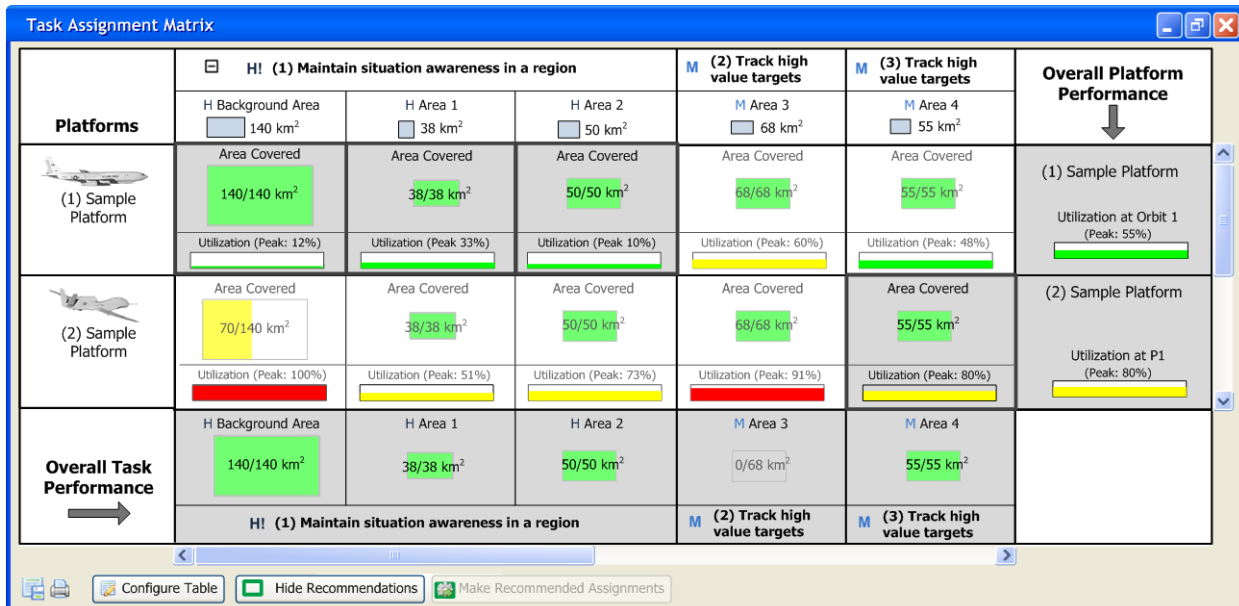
Task Assignment Matrix

| Platforms | H! (1) Maintain situation awareness in a region | | | M (2) Track high value targets | M (3) Track high value targets | Overall Platform Performance |
|---|---|---|---|---|---|---|
| | H Background Area 140 km$^2$ | H Area 1 38 km$^2$ | H Area 2 50 km$^2$ | M Area 3 68 km$^2$ | M Area 4 55 km$^2$ | |
| (1) Sample Platform | Area Covered 140/140 km$^2$ Utilization (Peak: 12%) | Area Covered 38/38 km$^2$ Utilization (Peak 33%) | Area Covered 50/50 km$^2$ Utilization (Peak 10%) | Area Covered 68/68 km$^2$ Utilization (Peak: 60%) | Area Covered 55/55 km$^2$ Utilization (Peak: 48%) | (1) Sample Platform Utilization at Orbit 1 (Peak: 55%) |
| (2) Sample Platform | Area Covered 70/140 km$^2$ Utilization (Peak: 100%) | Area Covered 38/38 km$^2$ Utilization (Peak: 51%) | Area Covered 50/50 km$^2$ Utilization (Peak: 73%) | Area Covered 68/68 km$^2$ Utilization (Peak: 91%) | Area Covered 55/55 km$^2$ Utilization (Peak: 80%) | (2) Sample Platform Utilization at P1 (Peak: 80%) |
| Overall Task Performance | H Background Area 140/140 km$^2$ | H Area 1 38/38 km$^2$ | H Area 2 50/50 km$^2$ | M Area 3 0/68 km$^2$ | M Area 4 55/55 km$^2$ | |
| | H! (1) Maintain situation awareness in a region | | | M (2) Track high value targets | M (3) Track high value targets | |

Configure Table
Hide Recommendations
Make Recommended Assignments